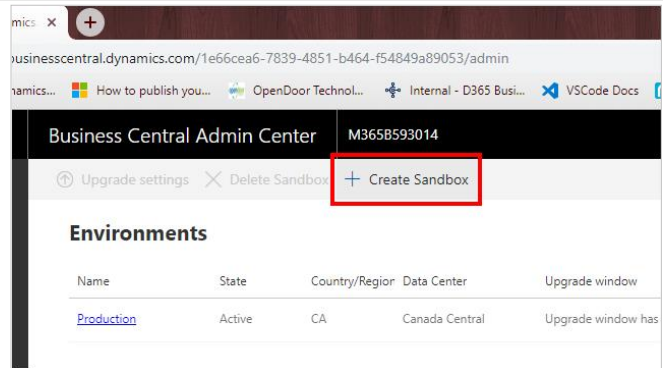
mics ×

usinesscentral.dynamics.com/1e66cea6-7839-4851-b464-f54849a89053/admin

namics... How to publish you... OpenDoor Technol... Internal - D365 Busi... VSCode Docs

Business Central Admin Center M365B593014

Upgrade settings Delete Sandbox + Create Sandbox

Environments

| Name | State | Country/Region | Data Center | Upgrade window |
|---|---|---|---|---|
| Production | Active | CA | Canada Central | Upgrade window has |